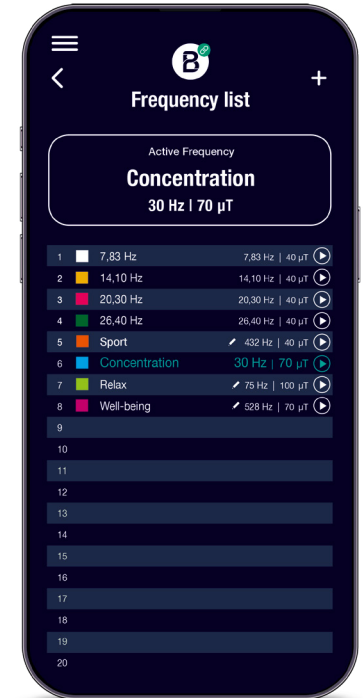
B

Frequency list

+

Active Frequency

Concentration

30 Hz | 70 µT

| | | |
|---|---|---|
| 1 | 7,83 Hz | 7,83 Hz \| 40 µT |
| 2 | 14,10 Hz | 14,10 Hz \| 40 µT |
| 3 | 20,30 Hz | 20,30 Hz \| 40 µT |
| 4 | 26,40 Hz | 26,40 Hz \| 40 µT |
| 5 | Sport | 432 Hz \| 40 µT |
| 6 | Concentration | 30 Hz \| 70 µT |
| 7 | Relax | 75 Hz \| 100 µT |
| 8 | Well-being | 528 Hz \| 70 µT |
| 9 | | |
| 10 | | |
| 11 | | |
| 12 | | |
| 13 | | |
| 14 | | |
| 15 | | |
| 16 | | |
| 17 | | |
| 18 | | |
| 19 | | |
| 20 | | |